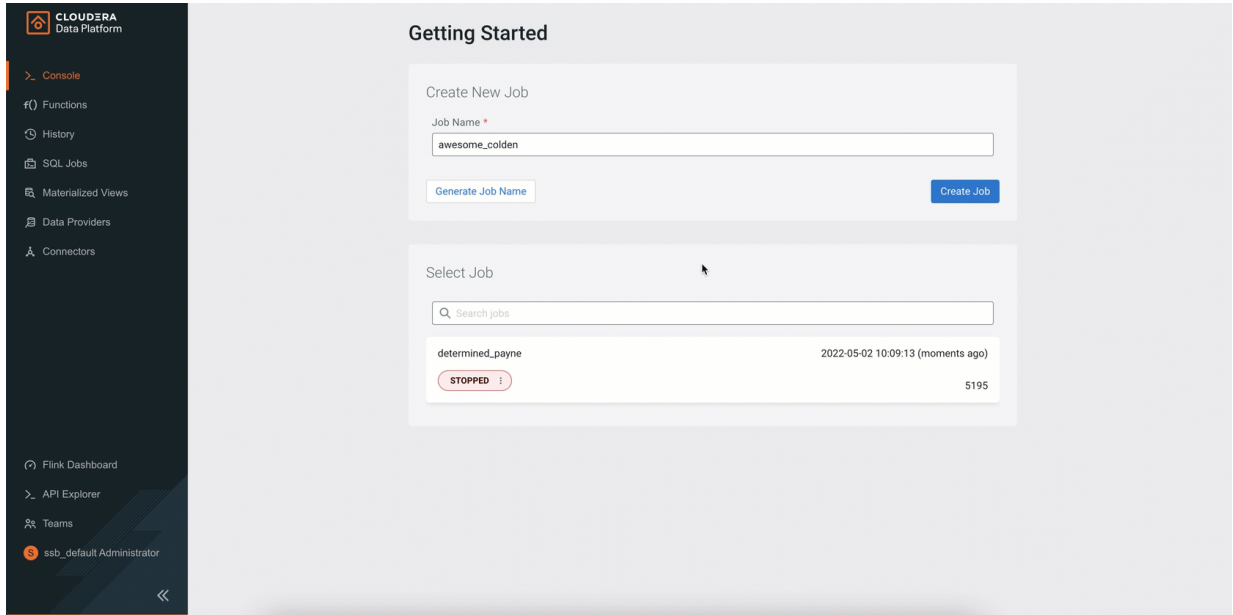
CLOUDERA
Data Platform

>_ Console
f() Functions
History
SQL Jobs
Materialized Views
Data Providers
Connectors

Flink Dashboard
>_ API Explorer
Teams
S ssb_default Administrator
«

Getting Started

Create New Job

Job Name *
awesome_colden

Generate Job Name
Create Job

Select Job

Search jobs

determined_payne
2022-05-02 10:09:13 (moments ago)
STOPPED ⋮
5195